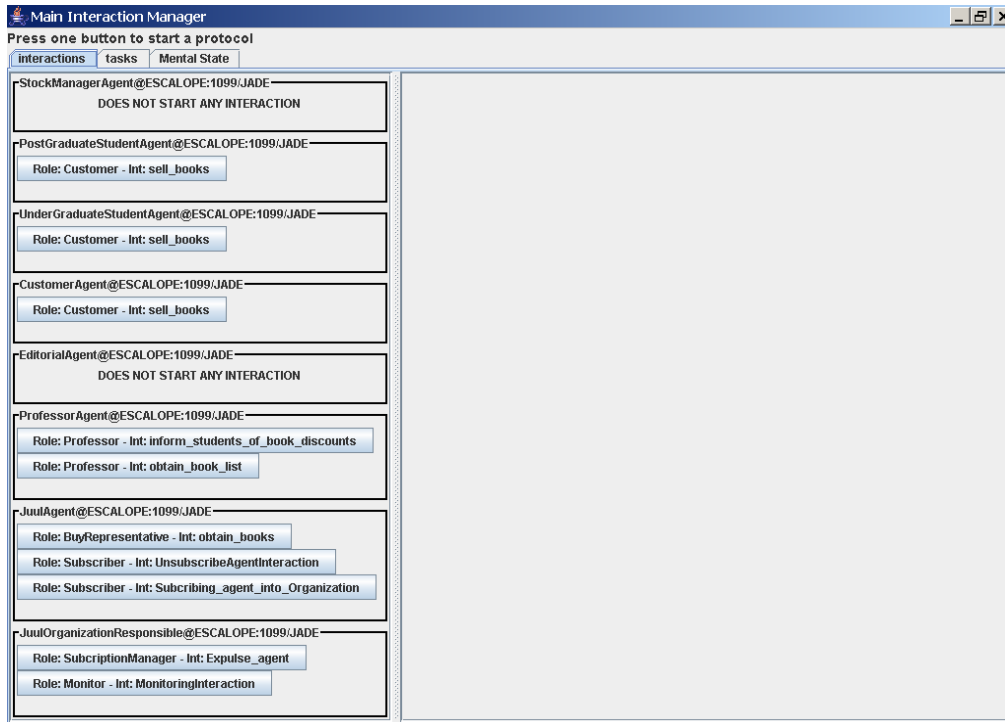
Main Interaction Manager

Press one button to start a protocol

interactions | tasks | Mental State

StockManagerAgent@ESCALOPE:1099/JADE
DOES NOT START ANY INTERACTION

PostGraduateStudentAgent@ESCALOPE:1099/JADE
Role: Customer - Int: sell_books

UnderGraduateStudentAgent@ESCALOPE:1099/JADE
Role: Customer - Int: sell_books

CustomerAgent@ESCALOPE:1099/JADE
Role: Customer - Int: sell_books

EditorialAgent@ESCALOPE:1099/JADE
DOES NOT START ANY INTERACTION

ProfessorAgent@ESCALOPE:1099/JADE
Role: Professor - Int: inform_students_of_book_discounts
Role: Professor - Int: obtain_book_list

JuulAgent@ESCALOPE:1099/JADE
Role: BuyRepresentative - Int: obtain_books
Role: Subscriber - Int: UnsubscribeAgentInteraction
Role: Subscriber - Int: Subcribing_agent_into_Organization

JuulOrganizationResponsible@ESCALOPE:1099/JADE
Role: SubcriptionManager - Int: Expulse_agent
Role: Monitor - Int: MonitoringInteraction